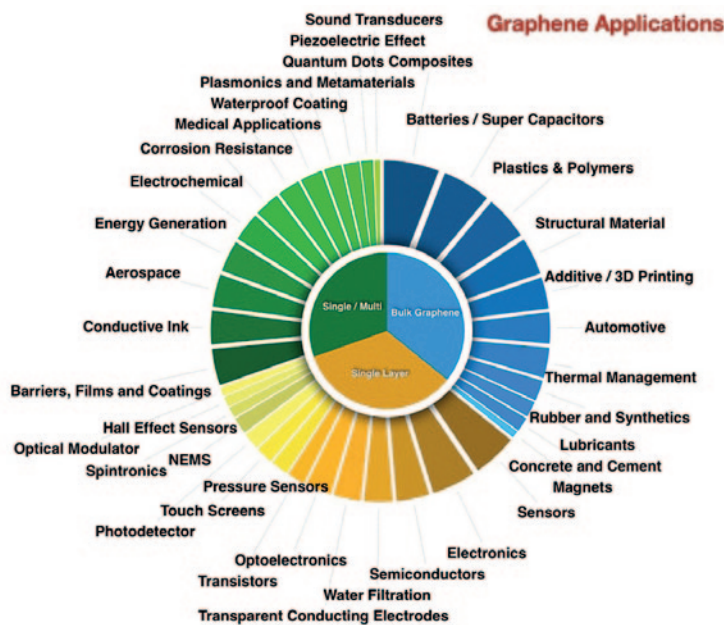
Graphene Applications

Sound Transducers
Piezoelectric Effect
Quantum Dots Composites
Plasmonics and Metamaterials
Waterproof Coating
Medical Applications
Corrosion Resistance
Electrochemical
Energy Generation
Aerospace
Conductive Ink
Barriers, Films and Coatings
Hall Effect Sensors
Optical Modulator
Spintronics
NEMS
Pressure Sensors
Touch Screens
Photodetector
Optoelectronics
Transistors
Water Filtration
Transparent Conducting Electrodes
Semiconductors
Electronics
Sensors
Magnets
Concrete and Cement
Lubricants
Rubber and Synthetics
Thermal Management
Automotive
Additive / 3D Printing
Structural Material
Plastics & Polymers
Batteries / Super Capacitors

Single / Multi
Bulk Graphene
Single Layer